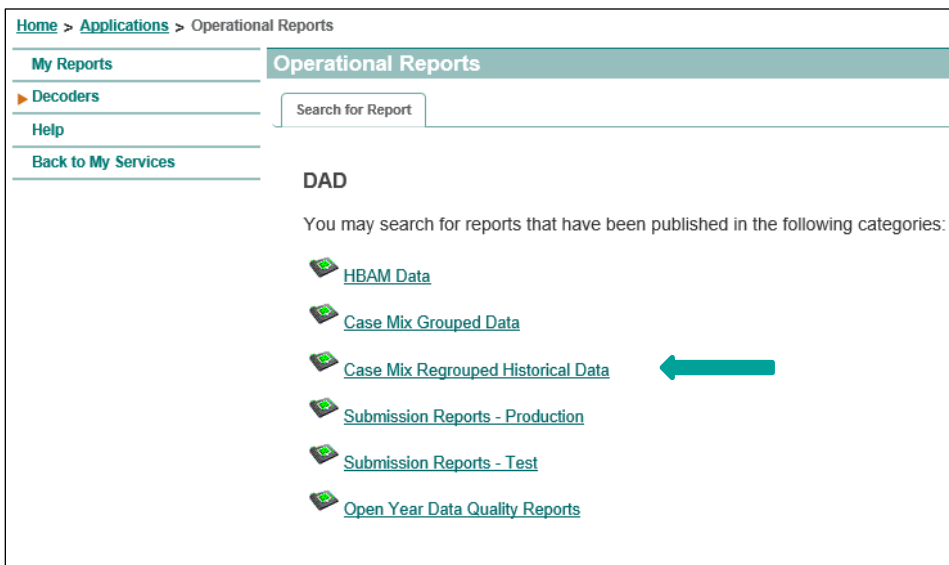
Home > Applications > Operational Reports

My Reports

Decoders

Help

Back to My Services

Operational Reports

Search for Report

DAD

You may search for reports that have been published in the following categories:

HBAM Data

Case Mix Grouped Data

Case Mix Regrouped Historical Data

Submission Reports - Production

Submission Reports - Test

Open Year Data Quality Reports